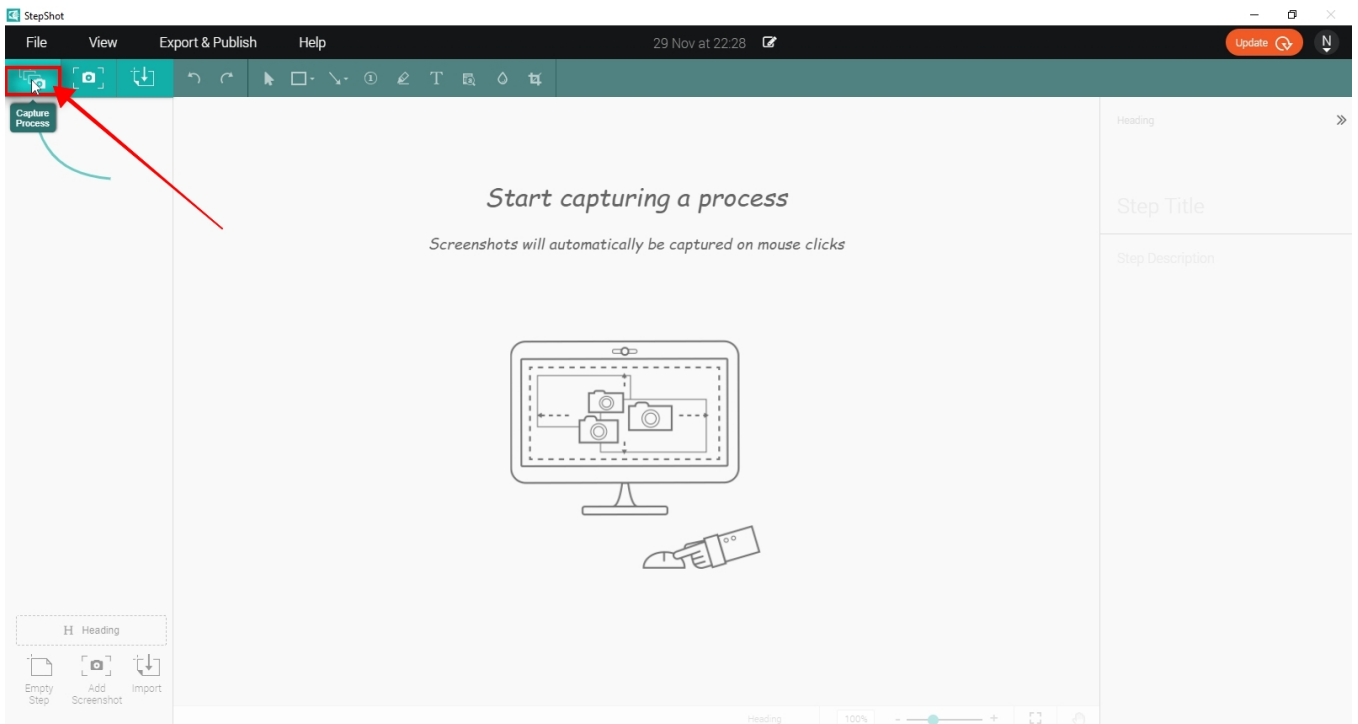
StepShot

File View Export & Publish Help

29 Nov at 22:28

Update

N

Capture Process

Start capturing a process

Screenshots will automatically be captured on mouse clicks

Heading

Step Title

Step Description

H Heading

Empty Step

Add Screenshot

Import

Heading

100%

-

+